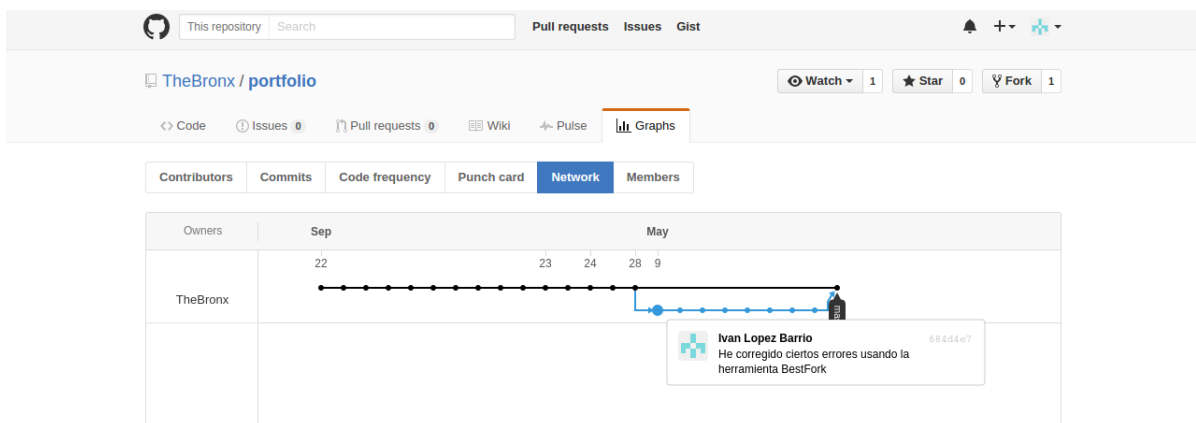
This repository Search

Pull requests Issues Gist

TheBronx / portfolio

Watch 1 Star 0 Fork 1

Code Issues 0 Pull requests 0 Wiki Pulse Graphs

| Contributors | Commits | Code frequency | Punch card | Network | Members |
|---|---|---|---|---|---|

Owners Sep May

22 23 24 28 9

TheBronx

ma

Ivan Lopez Barrio 684d4e7
He corregido ciertos errores usando la herramienta BestFork